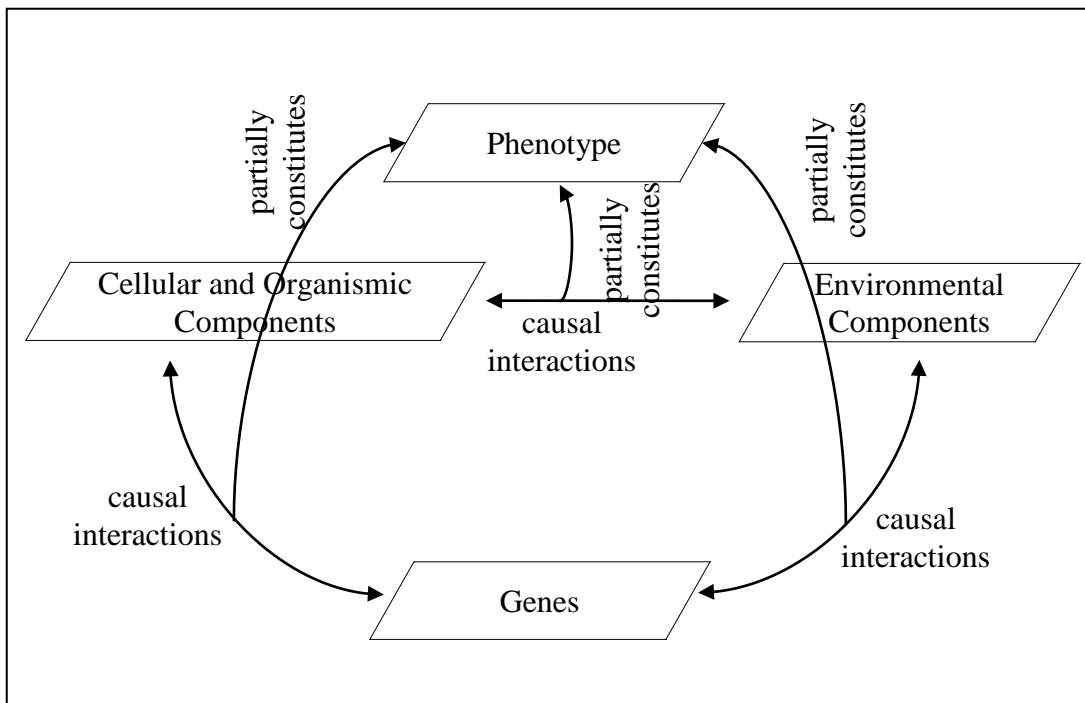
partially constitutes

Phenotype

partially constitutes

partially constitutes

Cellular and Organismic Components

causal interactions

Environmental Components

causal interactions

causal interactions

Genes